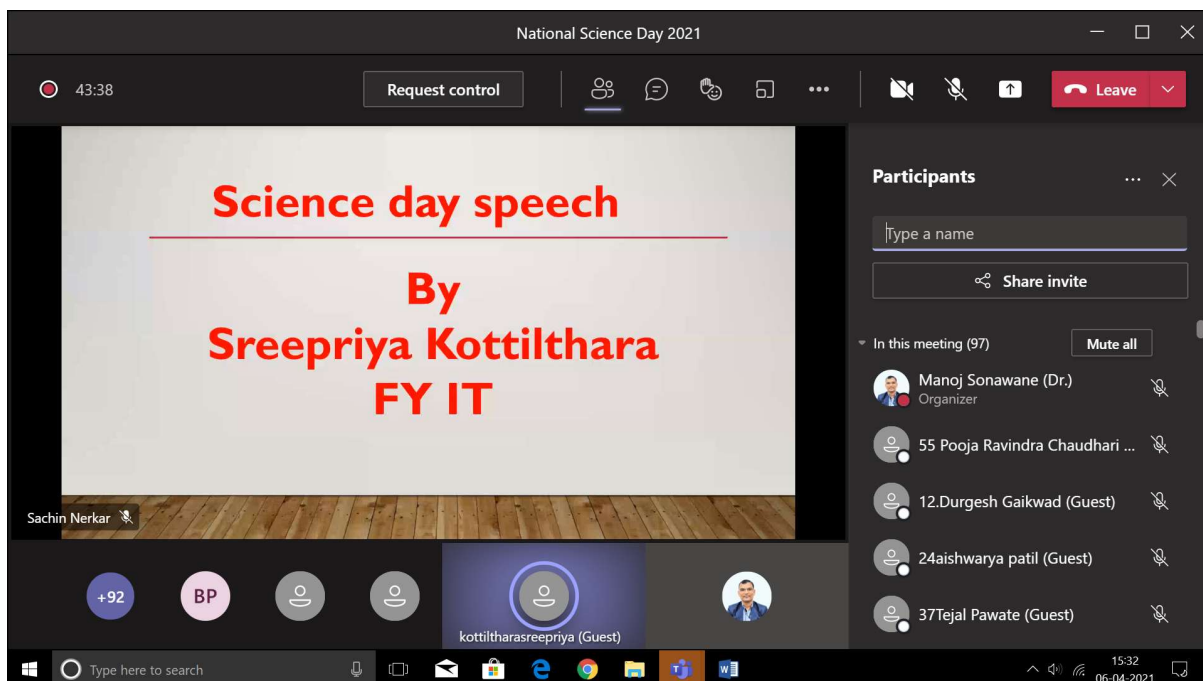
National Science Day 2021

43:38

Request control

Leave

Science day speech

By
Sreepriya Kottilthara
FY IT

Sachin Nerkar

Participants

Type a name

Share invite

In this meeting (97)

Mute all

Manoj Sonawane (Dr.)
Organizer

55 Pooja Ravindra Chaudhari ...

12.Durgesh Gaikwad (Guest)

24aishwarya patil (Guest)

37Tejal Pawate (Guest)

+92

BP

kottiltharasreepriya (Guest)

Type here to search

15:32
06-04-2021